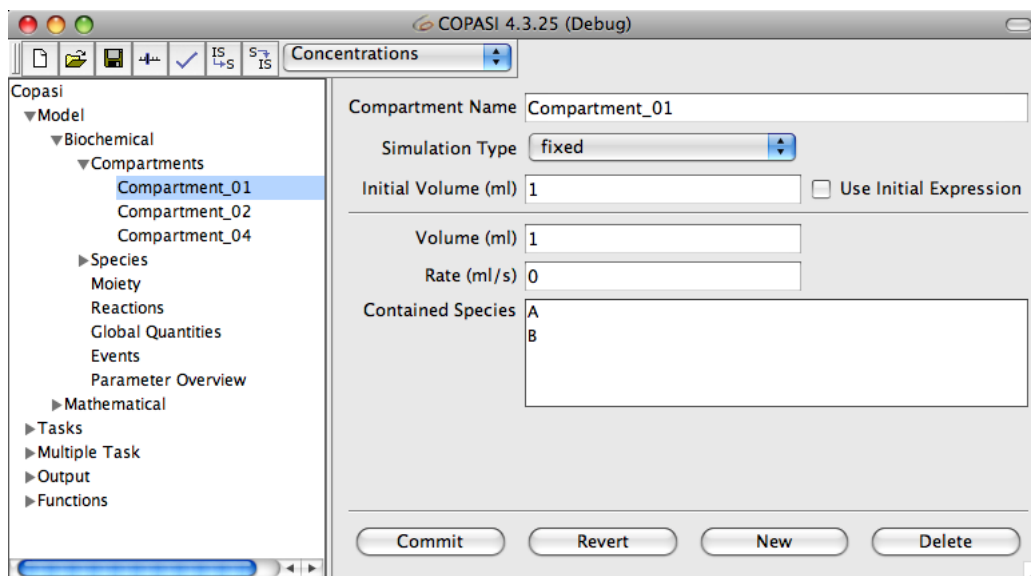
COPASI 4.3.25 (Debug)

IS S S IS Concentrations

Copasi
Model
Biochemical
Compartments
Compartment_01
Compartment_02
Compartment_04
Species
Moiety
Reactions
Global Quantities
Events
Parameter Overview
Mathematical
Tasks
Multiple Task
Output
Functions

Compartment Name Compartment_01
Simulation Type fixed
Initial Volume (ml) 1
Use Initial Expression
Volume (ml) 1
Rate (ml/s) 0
Contained Species A
B

Commit
Revert
New
Delete